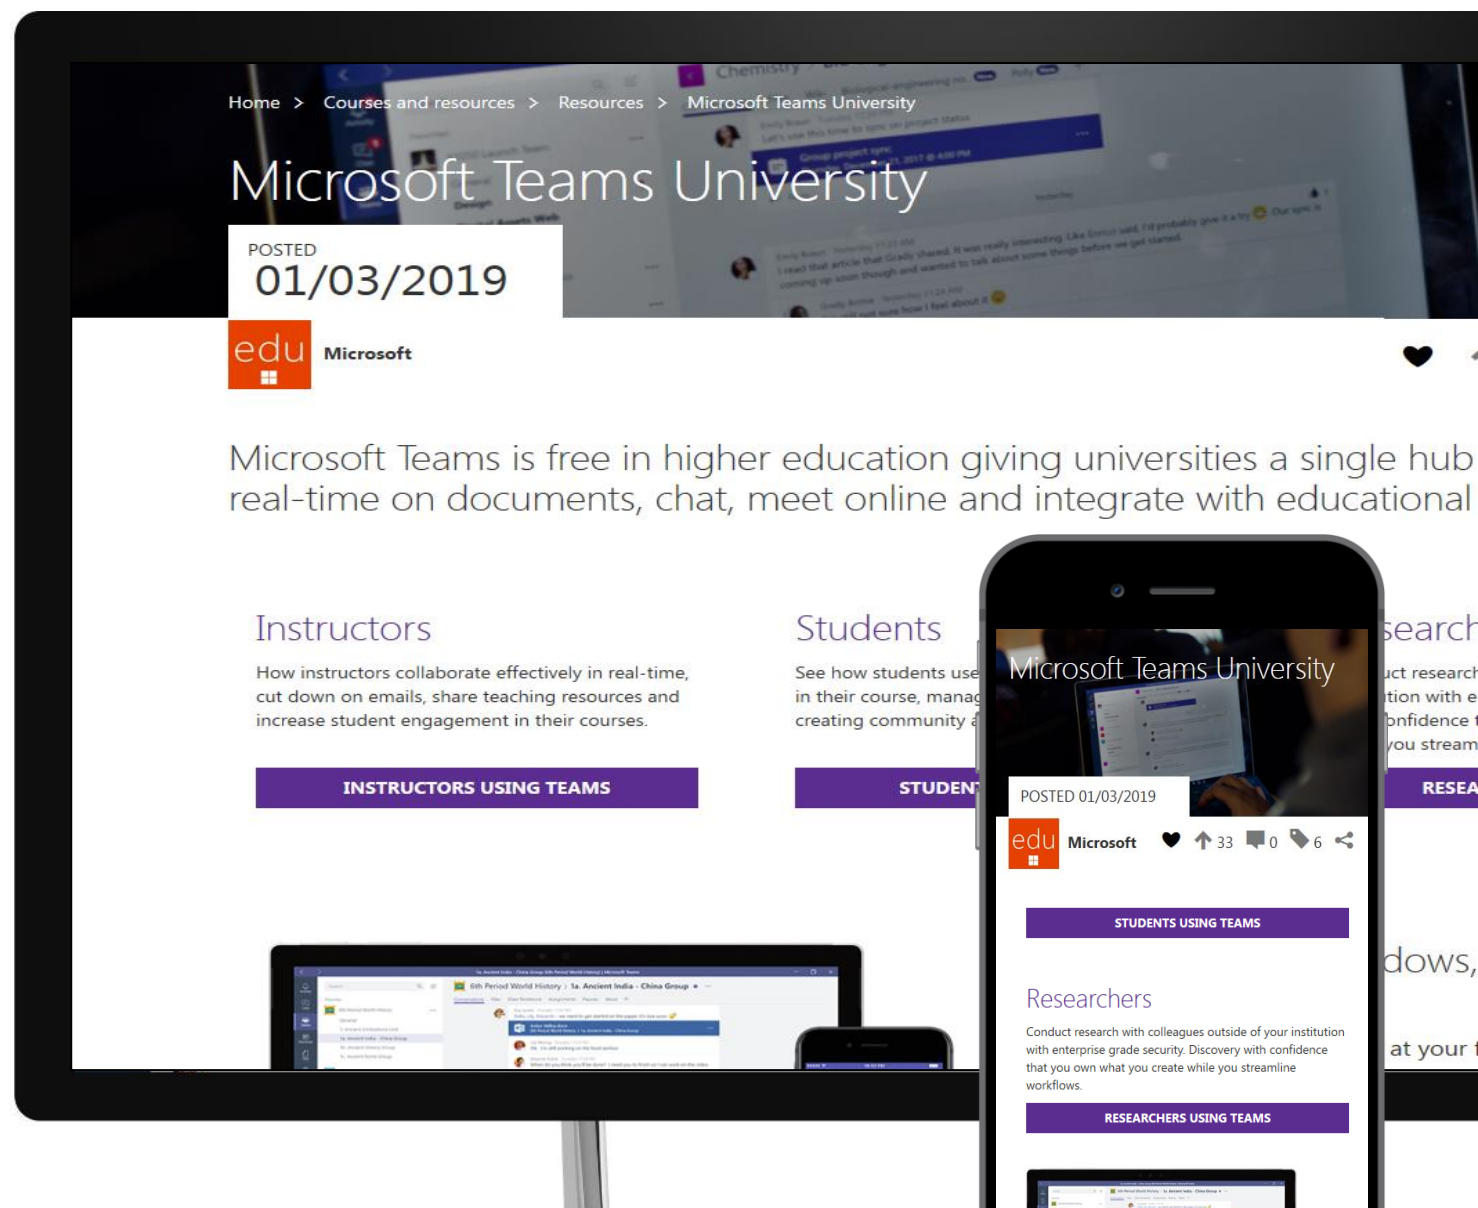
Home > Courses and resources > Resources > Microsoft Teams University

Microsoft Teams University

POSTED
01/03/2019

edu

Microsoft

Microsoft Teams is free in higher education giving universities a single hub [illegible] real-time on documents, chat, meet online and integrate with educational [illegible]

Instructors

How instructors collaborate effectively in real-time, cut down on emails, share teaching resources and increase student engagement in their courses.

INSTRUCTORS USING TEAMS

Students

See how students use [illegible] in their course, manag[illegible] creating community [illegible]

STUDEN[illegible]

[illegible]search

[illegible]ct research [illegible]tion with e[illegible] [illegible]onfidence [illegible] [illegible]ou stream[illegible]

RESEA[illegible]

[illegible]dows,

at your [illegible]

Microsoft Teams University

POSTED 01/03/2019

edu

Microsoft

33 0 6

STUDENTS USING TEAMS

Researchers

Conduct research with colleagues outside of your institution with enterprise grade security. Discovery with confidence that you own what you create while you streamline workflows.

RESEARCHERS USING TEAMS